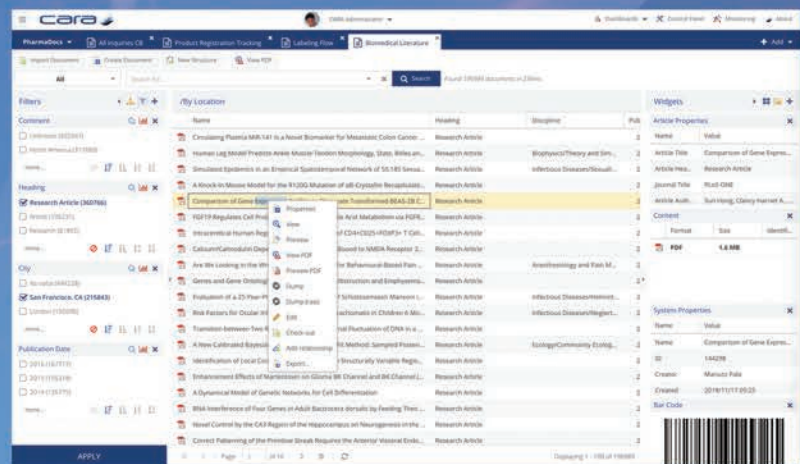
cara

DMS Administrator

Dashboards | Control Panel | Monitoring | About

PharmaDocs | All Inquiries CB | Product Registration Tracking | Labeling Flow | Biomedical Literature

+ Add

Import Document | Create Document | New Structure | View PDF

All

Search

Found 599388 documents in 236ms.

Filters

Continent

Unknown (602567)

North America (311968)

more...

Heading

Research Article (360766)

Article (135235)

Research (81093)

more...

City

No value (646228)

San Francisco, CA (215843)

London (150088)

more...

Publication Date

2015 (167737)

2013 (153319)

2014 (153770)

more...

APPLY

/By Location

| Name | Heading | Discipline | Pub |
|---|---|---|---|
| Circulating Plasma miR-141 Is a Novel Biomarker for Metastatic Colon Cancer... | Research Article | | 2 |
| Human Leg Model Predicts Ankle Muscle-Tendon Morphology, State, Roles an... | Research Article | Biophysics/Theory and Sim... | 2 |
| Simulated Epidemics in an Empirical Spatiotemporal Network of 50,185 Sexua... | Research Article | Infectious Diseases/Sexuall... | 2 |
| A Knock-In Mouse Model for the R120G Mutation of αB-Crystallin Recapitulate... | Research Article | | 2 |
| Comparison of Gene Expr... Transformed BEAS-2B C... | Research Article | | 2 |
| FGF19 Regulates Cell Pr... Acid Metabolism via FGFR... | Research Article | | 2 |
| Intracerebral Human Re... of CD4+CD25+FOXP3+ T Cell... | Research Article | | 2 |
| Calcium/Calmodulin-Depe... Blood to NMDA Receptor 2... | Research Article | | 2 |
| Are We Looking in the Wr... for Behavioural-Based Pain... | Research Article | Anesthesiology and Pain M... | 2 |
| Genes and Gene Ontolog... Destruction and Emphysema... | Research Article | | 2 |
| Evaluation of a 25-Year P... of Schistosomiasis Mansoni i... | Research Article | Infectious Diseases/Helmint... | 2 |
| Risk Factors for Ocular W... Trachomatis in Children 6 Mo... | Research Article | Infectious Diseases/Neglect... | 2 |
| Transition between Two R... Dtional Fluctuation of DNA in a... | Research Article | | 2 |
| A New Calibrated Bayesia... ML Method: Sampled Posteri... | Research Article | Ecology/Community Ecolog... | 2 |
| Identification of Local Co... Structurally Variable Region... | Research Article | | 2 |
| Enhancement Effects of Martentoxin on Glioma BK Channel and BK Channel (... | Research Article | | 2 |
| A Dynamical Model of Genetic Networks for Cell Differentiation | Research Article | | 2 |
| RNA Interference of Four Genes in Adult Bactrocera dorsalis by Feeding Their... | Research Article | | 2 |
| Novel Control by the CA3 Region of the Hippocampus on Neurogenesis in the... | Research Article | | 2 |
| Correct Patterning of the Primitive Streak Requires the Anterior Visceral Endo... | Research Article | | 2 |

Properties
View
Preview
View PDF
Preview PDF
Dump
Dump (raw)
Edit
Check-out
Add relationship
Export...

Page 1 of 14 | Displaying 1 - 100 of 190987

Widgets

Article Properties

| Name | Value |
|---|---|
| Article Title | Comparison of Gene Expres... |
| Article Hea... | Research Article |
| Journal Title | PLoS ONE |
| Article Auth... | Sun Hong, Clancy Harriet A... |

Content

| Format | Size | Identifi... |
|---|---|---|
| PDF | 1.6 MB | |

System Properties

| Name | Value |
|---|---|
| Name | Comparison of Gene Expres... |
| ID | 144298 |
| Creator | Maruzo Pale |
| Created | 2019/11/17 05:23 |

Bar Code